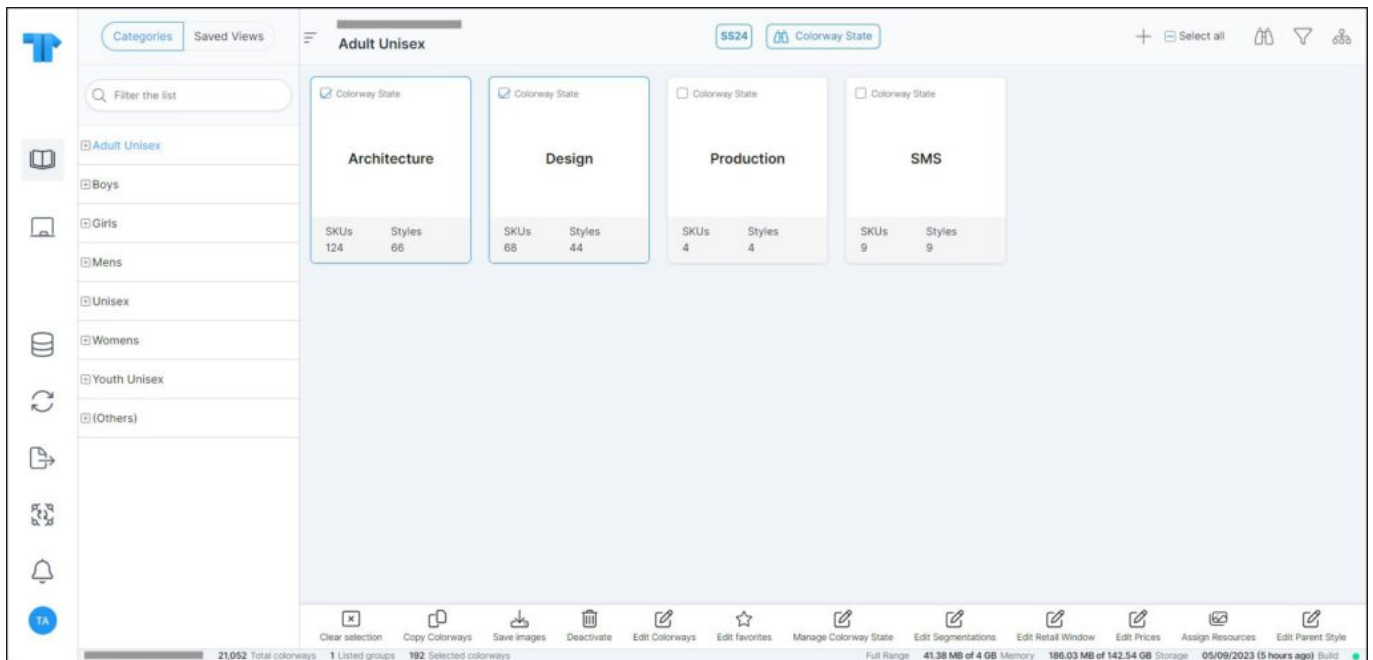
Categories Saved Views

Adult Unisex

SS24 Colorway State

Select all

Filter the list

Adult Unisex
Boys
Girls
Mens
Unisex
Womens
Youth Unisex
(Others)

Colorway State
Architecture
SKUs 124
Styles 66

Colorway State
Design
SKUs 68
Styles 44

Colorway State
Production
SKUs 4
Styles 4

Colorway State
SMS
SKUs 9
Styles 9

TA

Clear selection Copy Colorways Save images Deactivate Edit Colorways Edit favorites Manage Colorway State Edit Segmentations Edit Retail Window Edit Prices Assign Resources Edit Parent Style

21,052 Total colorways 1 Listed groups 192 Selected colorways Full Range 41.38 MB of 4 GB Memory 186.03 MB of 142.54 GB Storage 05/09/2023 (5 hours ago) Build